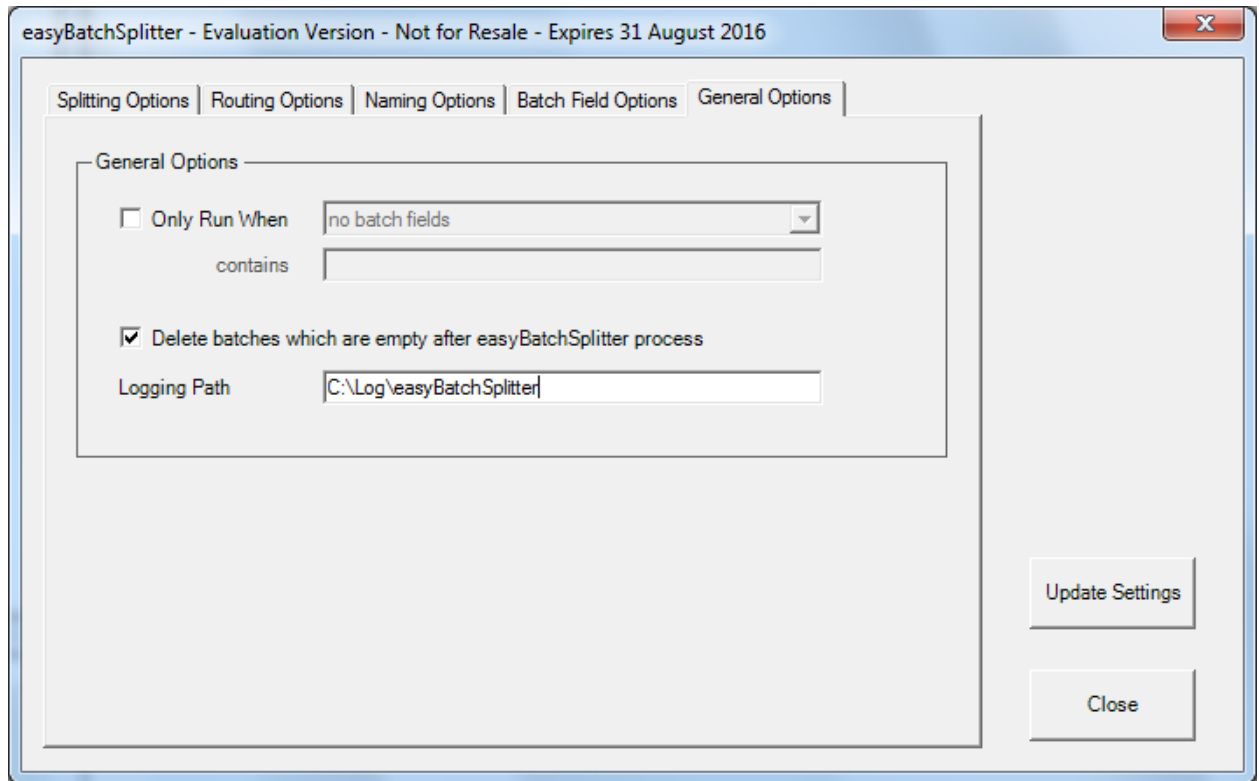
easyBatchSplitter - Evaluation Version - Not for Resale - Expires 31 August 2016

Splitting Options | Routing Options | Naming Options | Batch Field Options | General Options

General Options

Only Run When no batch fields

contains

Delete batches which are empty after easyBatchSplitter process

Logging Path C:\Log\easyBatchSplitter

Update Settings

Close